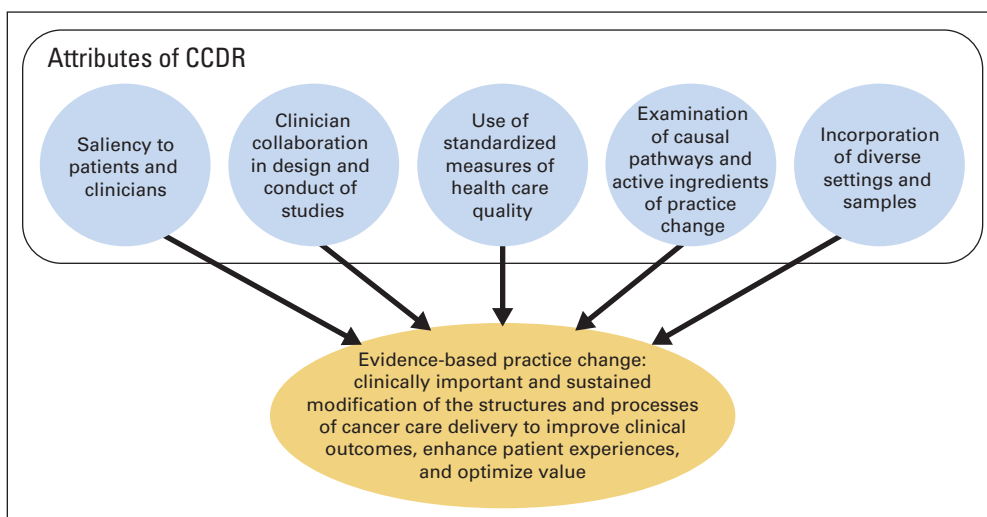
Attributes of CCDR

Saliency to patients and clinicians

Clinician collaboration in design and conduct of studies

Use of standardized measures of health care quality

Examination of causal pathways and active ingredients of practice change

Incorporation of diverse settings and samples

Evidence-based practice change: clinically important and sustained modification of the structures and processes of cancer care delivery to improve clinical outcomes, enhance patient experiences, and optimize value